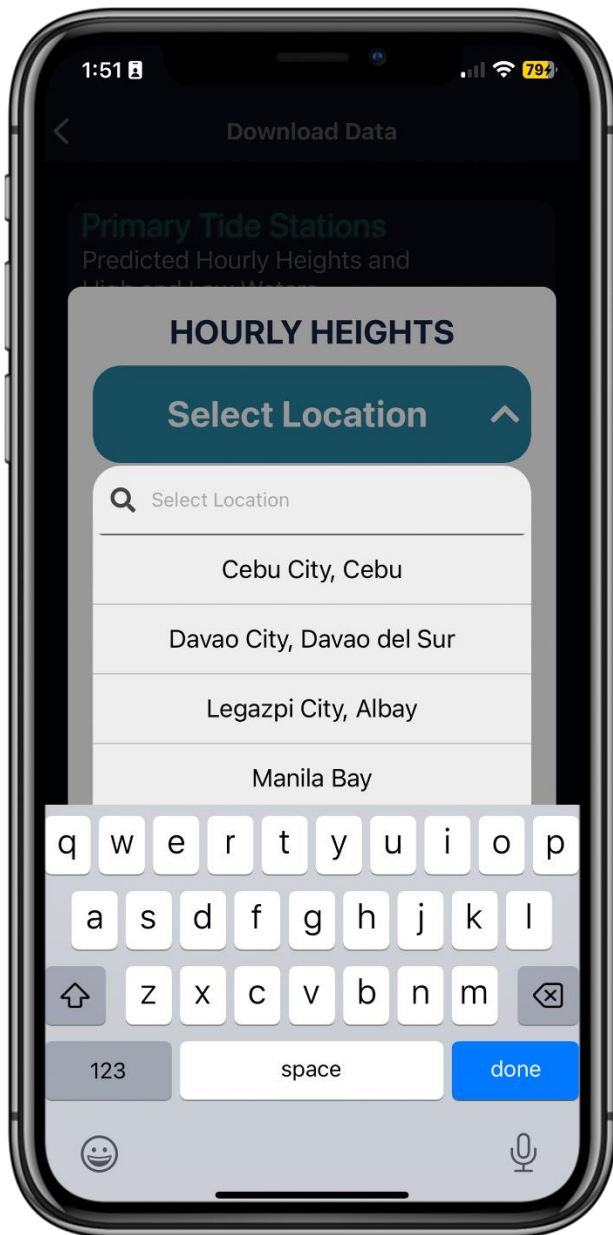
1:51

79

Download Data

Primary Tide Stations
Predicted Hourly Heights and
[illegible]

HOURLY HEIGHTS

Select Location

Select Location

Cebu City, Cebu

Davao City, Davao del Sur

Legazpi City, Albay

Manila Bay

q w e r t y u i o p
a s d f g h j k l
z x c v b n m
123 space done